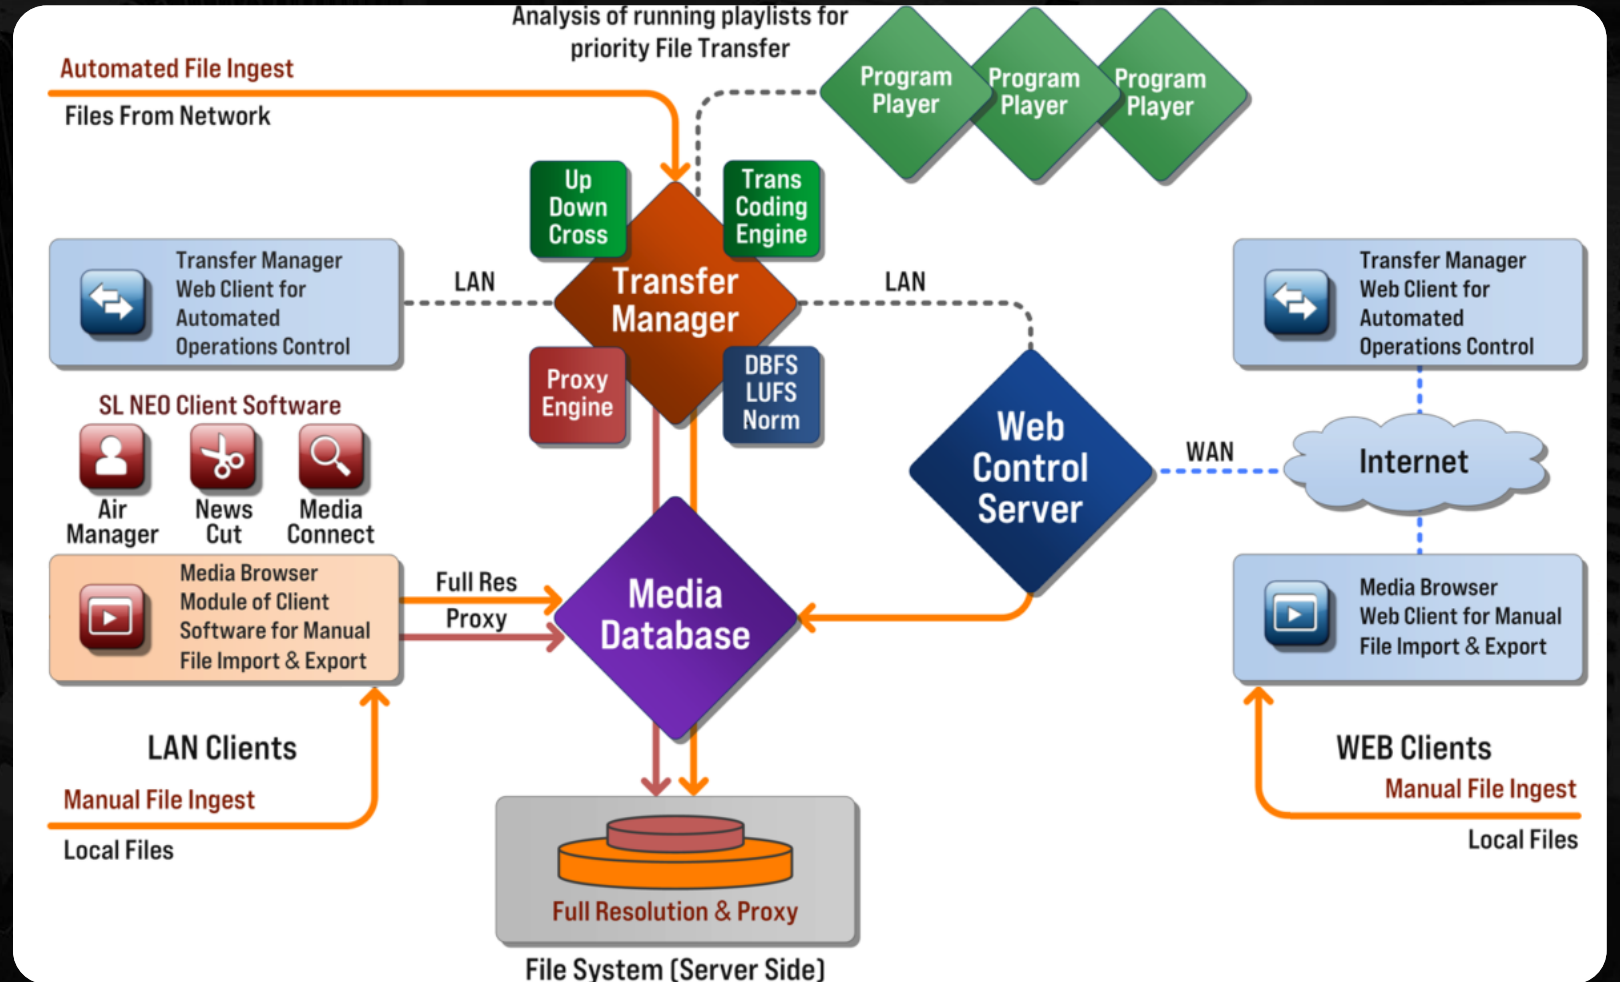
Analysis of running playlists for priority File Transfer

Automated File Ingest

Files From Network

Program Player

Program Player

Program Player

Up Down Cross

Trans Coding Engine

Transfer Manager Web Client for Automated Operations Control

LAN

Transfer Manager

LAN

Transfer Manager Web Client for Automated Operations Control

Proxy Engine

DBFS LUFS Norm

SL NEO Client Software

Air Manager

News Cut

Media Connect

Web Control Server

WAN

Internet

Media Browser Module of Client Software for Manual File Import & Export

Full Res

Proxy

Media Database

Media Browser Web Client for Manual File Import & Export

LAN Clients

WEB Clients

Manual File Ingest

Manual File Ingest

Local Files

Local Files

Full Resolution & Proxy

File System (Server Side)